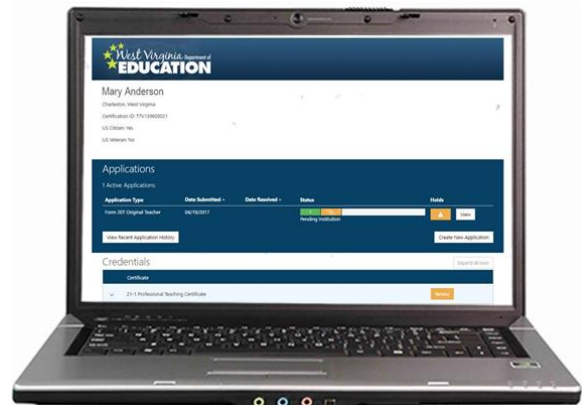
West Virginia Department of EDUCATION

Mary Anderson

Charleston, West Virginia

Certification ID: 77V139600021

US Citizen: No

US Veteran: No

Applications

1 Active Applications

| Application Type | Date Submitted | Date Resolved | Status | Holds |
|---|---|---|---|---|
| Form 201 Original Teacher | 04/19/2017 | | Pending Institution | View |

View Recent Application History

Create New Application

Credentials

Export all rows

Certificate

21-1 Professional Teaching Certificate

Renew